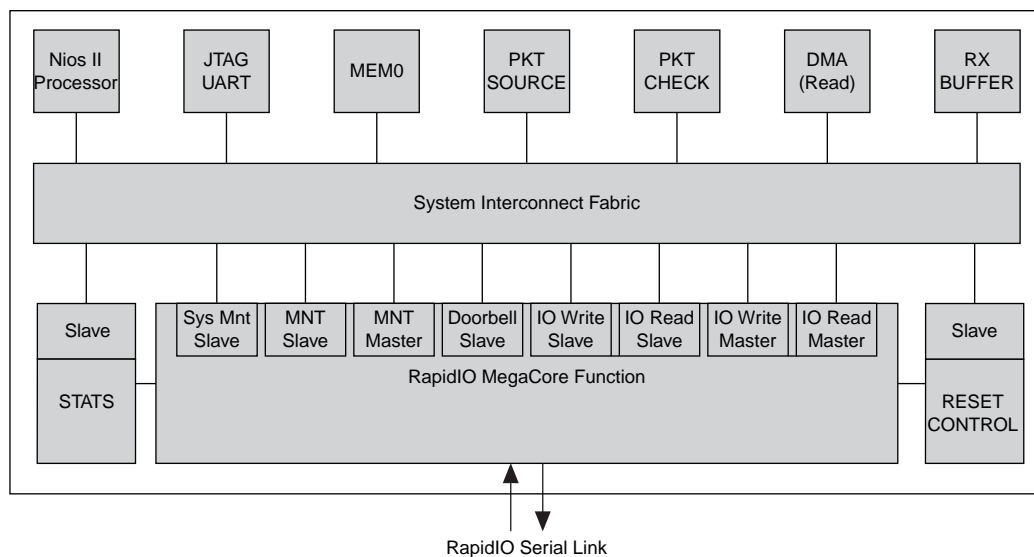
Nios II Processor

JTAG UART

MEM0

PKT SOURCE

PKT CHECK

DMA (Read)

RX BUFFER

System Interconnect Fabric

Slave

STATS

Sys Mnt Slave

MNT Slave

MNT Master

Doorbell Slave

IO Write Slave

IO Read Slave

IO Write Master

IO Read Master

RapidIO MegaCore Function

Slave

RESET CONTROL

RapidIO Serial Link